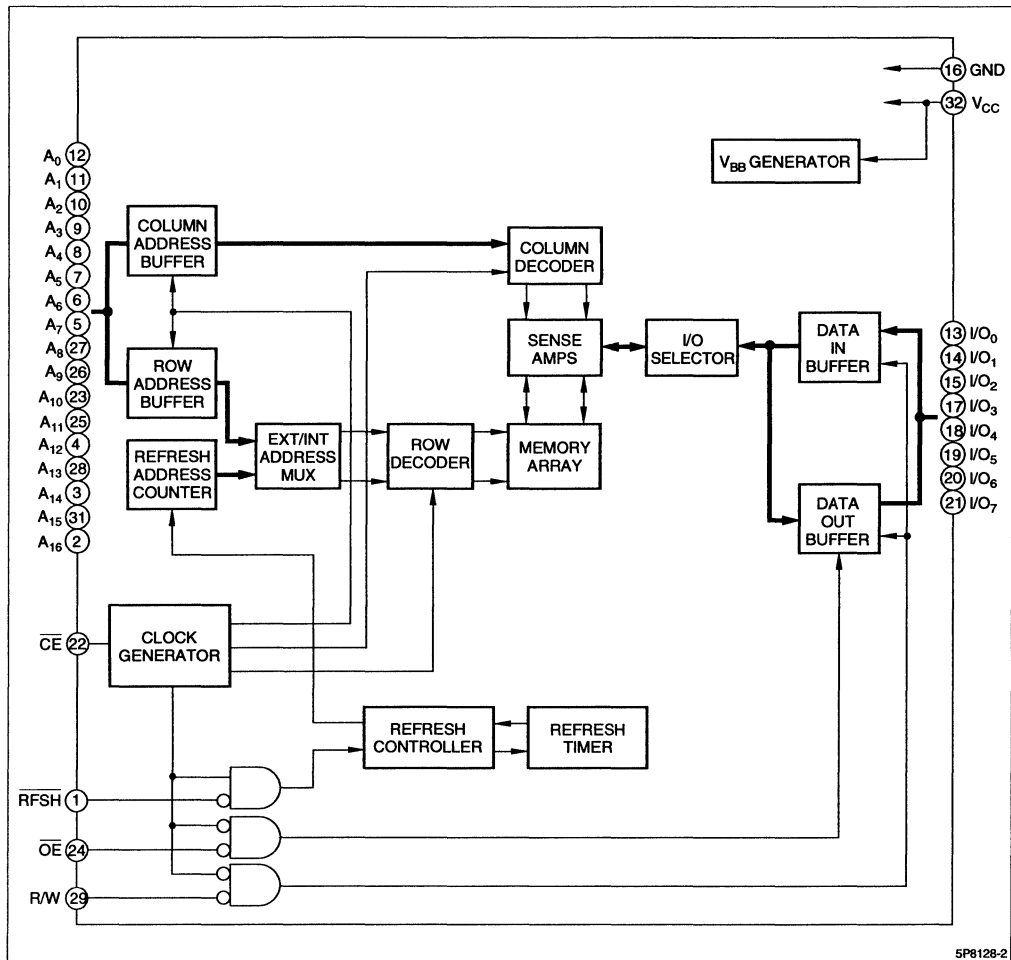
16 GND
32 $V_{CC}$
$V_{BB}$ GENERATOR

$A_0$ 12
$A_1$ 11
$A_2$ 10
$A_3$ 9
$A_4$ 8
$A_5$ 7
$A_6$ 6
$A_7$ 5
$A_8$ 27
$A_9$ 26
$A_{10}$ 23
$A_{11}$ 25
$A_{12}$ 4
$A_{13}$ 28
$A_{14}$ 3
$A_{15}$ 31
$A_{16}$ 2

COLUMN ADDRESS BUFFER

ROW ADDRESS BUFFER

REFRESH ADDRESS COUNTER

EXT/INT ADDRESS MUX

COLUMN DECODER

SENSE AMPS

ROW DECODER

MEMORY ARRAY

I/O SELECTOR

DATA IN BUFFER

DATA OUT BUFFER

13 $I/O_0$
14 $I/O_1$
15 $I/O_2$
17 $I/O_3$
18 $I/O_4$
19 $I/O_5$
20 $I/O_6$
21 $I/O_7$

$\overline{CE}$ 22

CLOCK GENERATOR

REFRESH CONTROLLER

REFRESH TIMER

$\overline{RFSH}$ 1

$\overline{OE}$ 24

R/W 29

5P8128-2